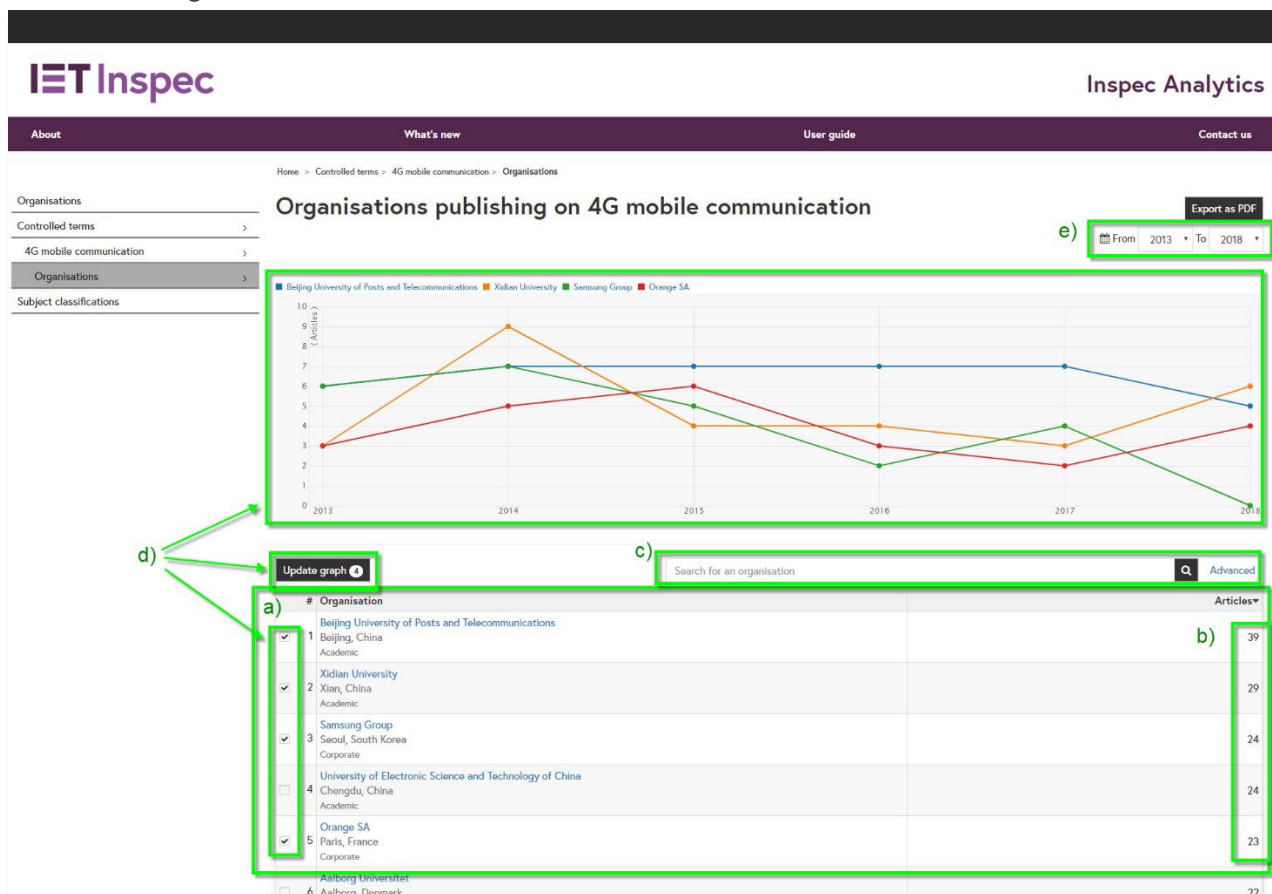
IET Inspec

Inspec Analytics

About | What's new | User guide | Contact us

Home > Controlled terms > 4G mobile communication > Organisations

Organisations
Controlled terms
4G mobile communication
Organisations
Subject classifications

Organisations publishing on 4G mobile communication

Export as PDF

e) From 2013 To 2018

Beijing University of Posts and Telecommunications Xidian University Samsung Group Orange SA

10
9
8
7
6
5
4
3
2
1
0
(Articles)
2013 2014 2015 2016 2017 2018

d)

Update graph 4

c) Search for an organisation Advanced

a)

b)

| | # | Organisation | Articles |
|---|---|---|---|
| ✔ | 1 | Beijing University of Posts and Telecommunications Beijing, China Academic | 39 |
| ✔ | 2 | Xidian University Xian, China Academic | 29 |
| ✔ | 3 | Samsung Group Seoul, South Korea Corporate | 24 |
| | 4 | University of Electronic Science and Technology of China Chengdu, China Academic | 24 |
| ✔ | 5 | Orange SA Paris, France Corporate | 23 |
| | 6 | Aalborg Universitet Aalborg, Denmark | 22 |